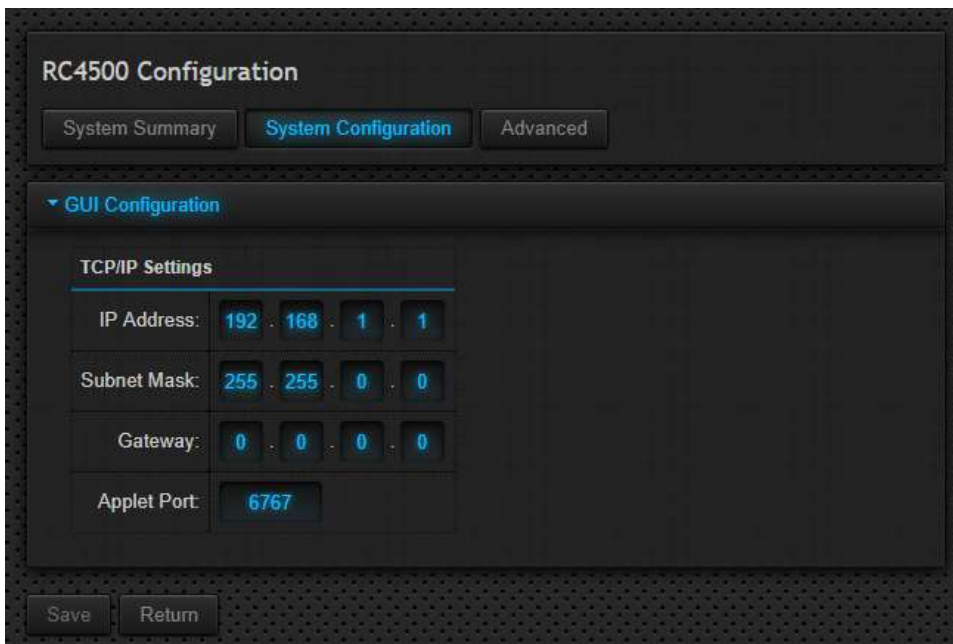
RC4500 Configuration

System Summary | System Configuration | Advanced

GUI Configuration

| TCP/IP Settings | |
|---|---|
| IP Address: | 192 . 168 . 1 . 1 |
| Subnet Mask: | 255 . 255 . 0 . 0 |
| Gateway: | 0 . 0 . 0 . 0 |
| Applet Port: | 6767 |

Save | Return